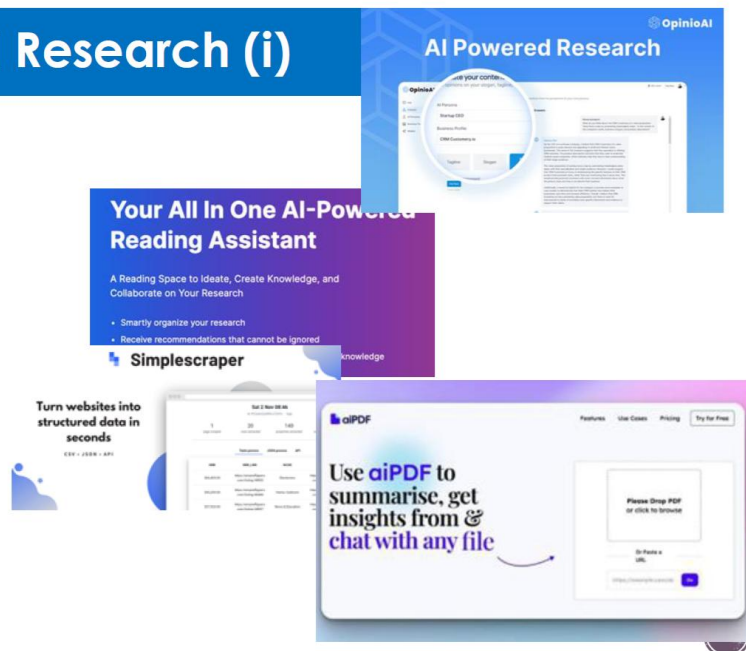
Research (i)

OpinioAI

AI Powered Research

OpinioAI

ate your conten

AI Persona

Startup CEO

Business Profile

CRM Customers.io

Tagline

Slogan

Your All In One AI-Powered Reading Assistant

A Reading Space to Ideate, Create Knowledge, and Collaborate on Your Research

• Smartly organize your research

• Receive recommendations that cannot be ignored

knowledge

Simplescraper

Turn websites into structured data in seconds

CSV • JSON • API

Sat 2 Nov 08:46

1

20

140

aiPDF

Features

Use Cases

Pricing

Try for Free

Use aiPDF to summarise, get insights from & chat with any file

Please Drop PDF or click to browse

Or Paste a URL

https://example.com/do

Go